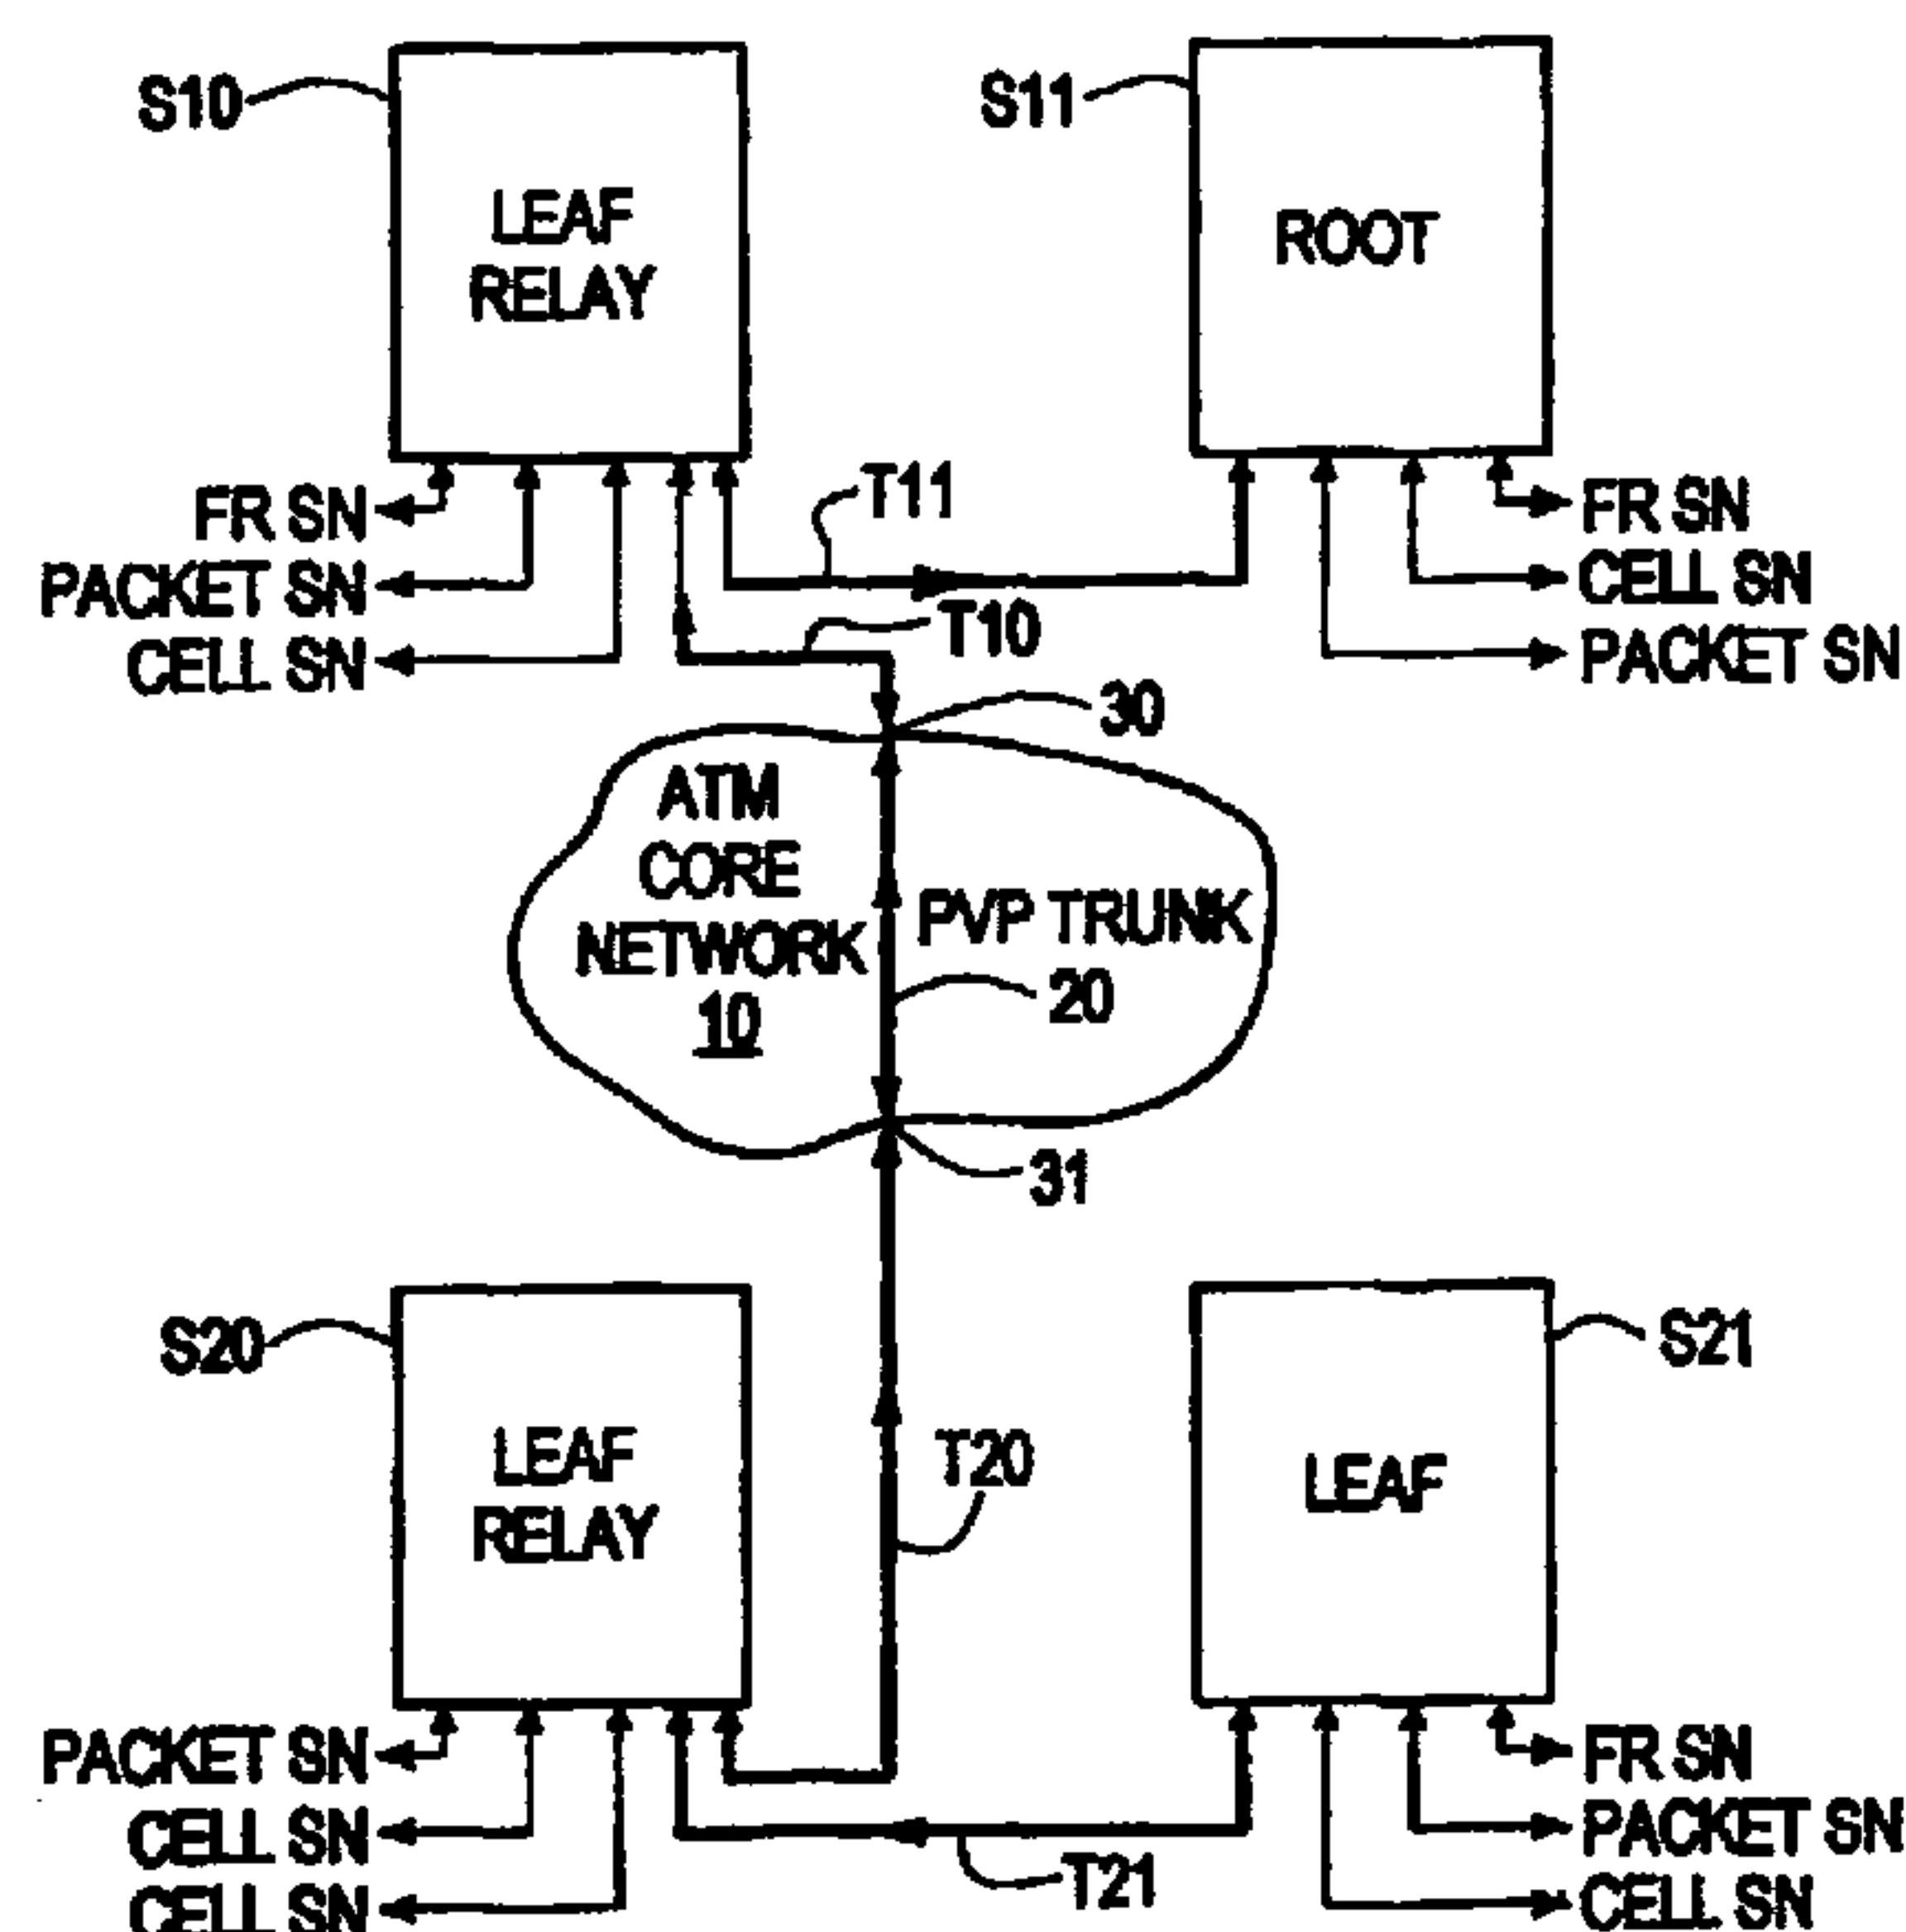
S10
LEAF RELAY
S11
ROOT
FR SN
PACKET SN
CELL SN
T11
T10
FR SN
CELL SN
PACKET SN
30
ATM CORE NETWORK 10
PVP TRUNK
20
31
S20
LEAF RELAY
T20
S21
LEAF
PACKET SN
CELL SN
CELL SN
T21
FR SN
PACKET SN
CELL SN